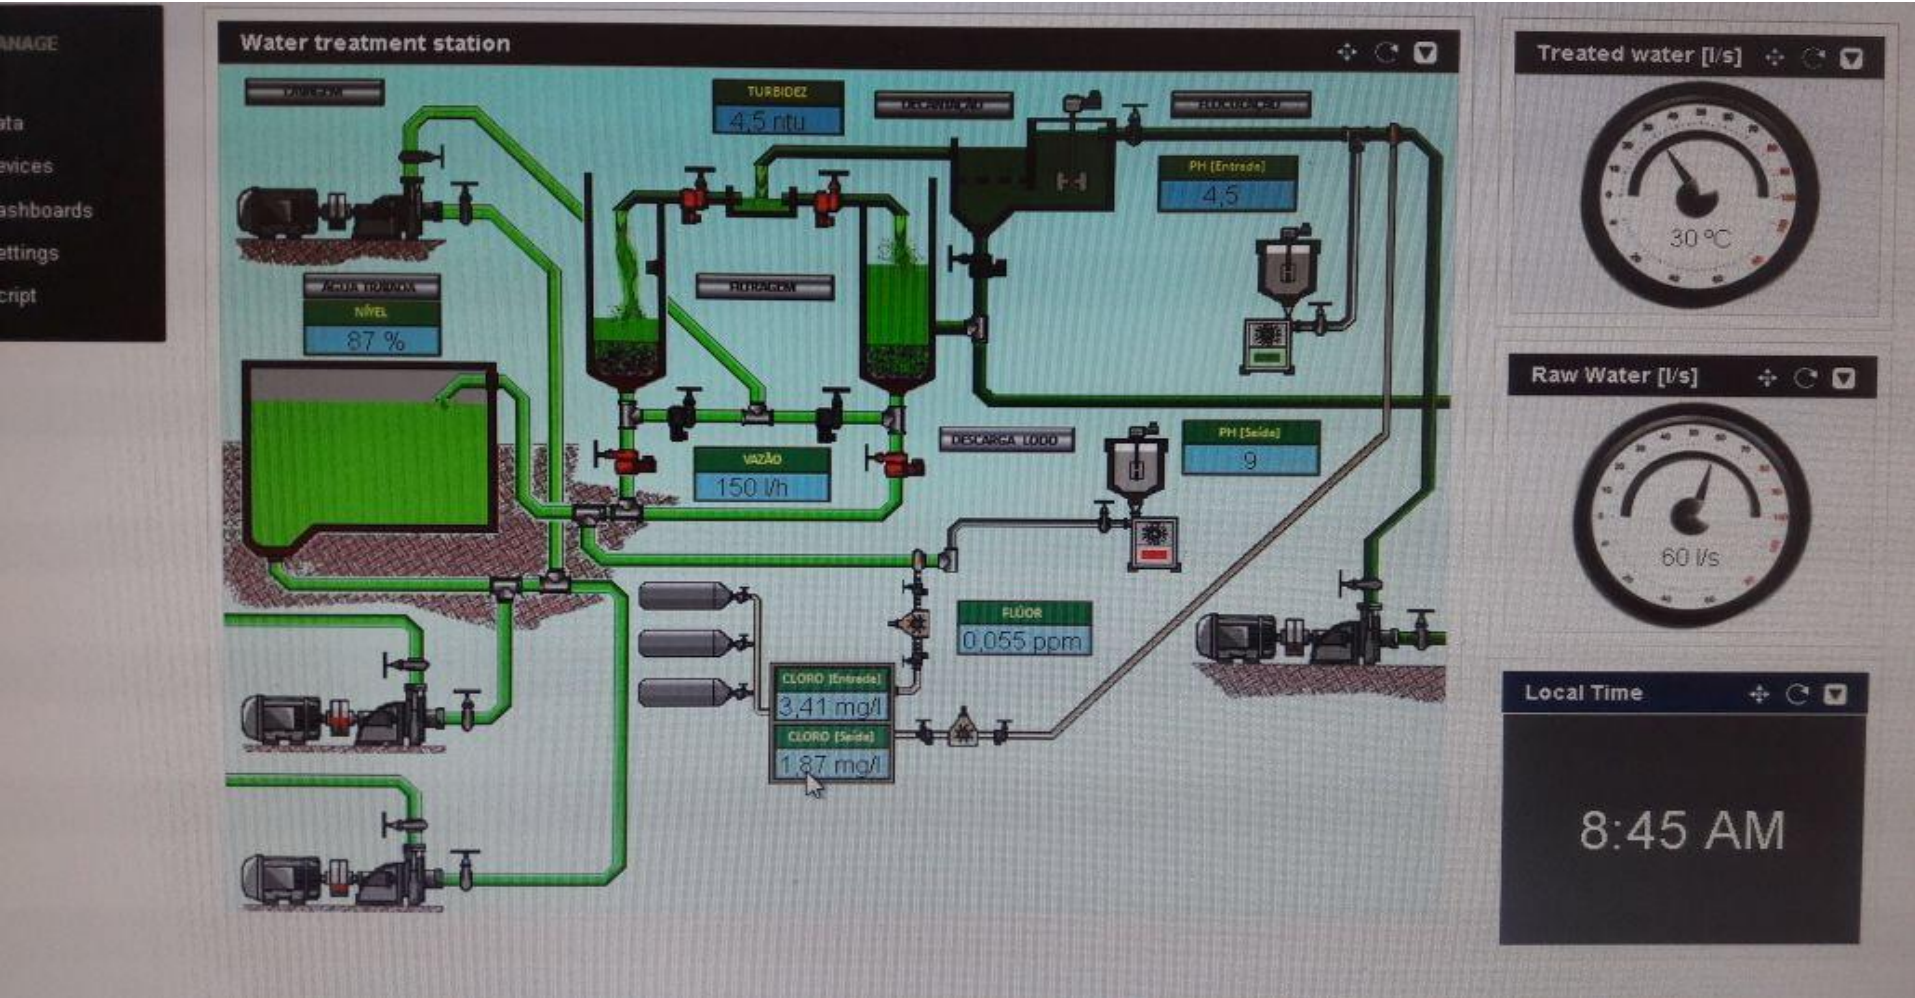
ANAGE
ata
evices
ashboards
ettings
cript

Water treatment station

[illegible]

TURBIDEZ
4,5 ntu

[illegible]

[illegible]

PH [Entrada]
4,5

ÁGUA TRATADA
NÍVEL
87 %

FILTRAGEM

DESCARGA LODO

PH [Saída]
9

VAZÃO
150 l/h

FLÚOR
0,055 ppm

CLORO [Entrada]
3,41 mg/l

CLORO [Saída]
1,87 mg/l

Treated water [l/s]
30 °C

Raw Water [l/s]
60 l/s

Local Time
8:45 AM